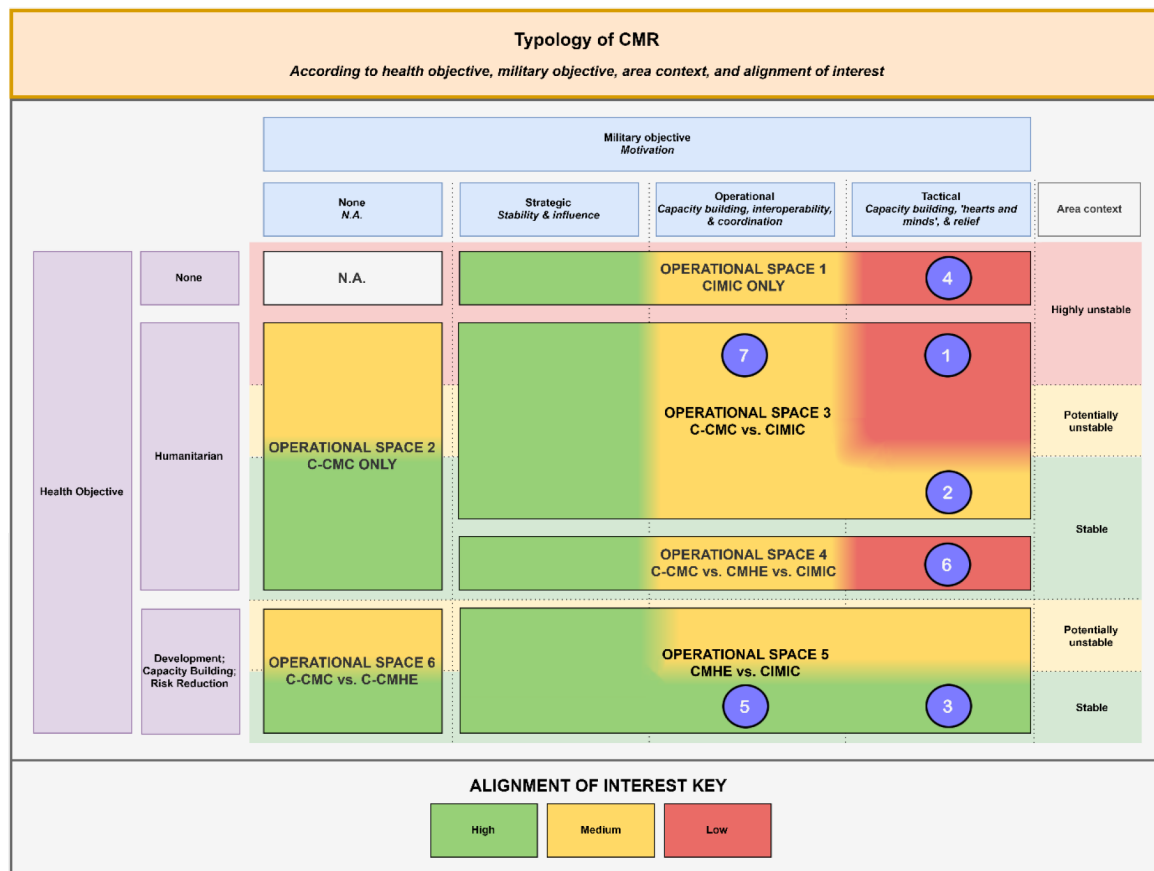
Typology of CMR

According to health objective, military objective, area context, and alignment of interest

Military objective
Motivation

None
N.A.

Strategic
Stability & influence

Operational
Capacity building, interoperability, & coordination

Tactical
Capacity building, 'hearts and minds', & relief

Area context

Health Objective

None

N.A.

OPERATIONAL SPACE 1
CIMIC ONLY

4

Highly unstable

Humanitarian

7

1

OPERATIONAL SPACE 2
C-CMC ONLY

OPERATIONAL SPACE 3
C-CMC vs. CIMIC

Potentially unstable

2

Stable

OPERATIONAL SPACE 4
C-CMC vs. CMHE vs. CIMIC

6

Development; Capacity Building; Risk Reduction

OPERATIONAL SPACE 6
C-CMC vs. C-CMHE

OPERATIONAL SPACE 5
CMHE vs. CIMIC

Potentially unstable

5

3

Stable

ALIGNMENT OF INTEREST KEY

High

Medium

Low